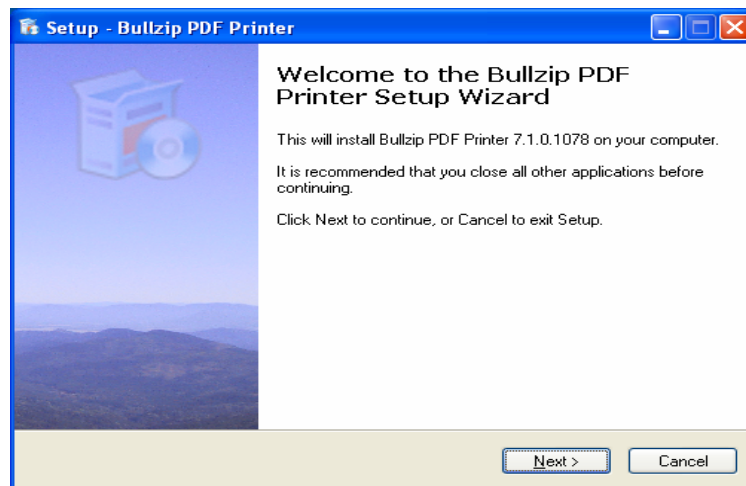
Setup - Bullzip PDF Printer

Welcome to the Bullzip PDF Printer Setup Wizard

This will install Bullzip PDF Printer 7.1.0.1078 on your computer.

It is recommended that you close all other applications before continuing.

Click Next to continue, or Cancel to exit Setup.

Next >

Cancel